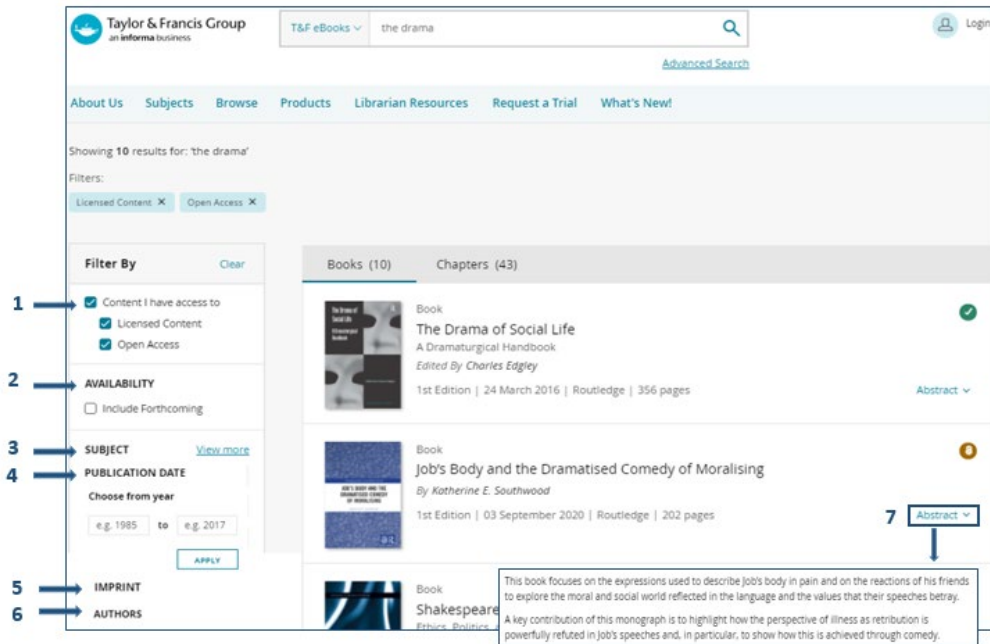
Taylor & Francis Group
an informa business

T&F eBooks
the drama

Login

Advanced Search

About Us Subjects Browse Products Librarian Resources Request a Trial What's New!

Showing 10 results for: 'the drama'

Filters:

Licensed Content ✕ Open Access ✕

Filter By Clear

1 Content I have access to
Licensed Content
Open Access

2 AVAILABILITY
Include Forthcoming

3 SUBJECT View more

4 PUBLICATION DATE
Choose from year
e.g. 1985 to e.g. 2017
APPLY

5 IMPRINT

6 AUTHORS

Books (10) Chapters (43)

Book
The Drama of Social Life
A Dramaturgical Handbook
Edited By Charles Edgley
1st Edition | 24 March 2016 | Routledge | 356 pages
Abstract

Book
Job's Body and the Dramatised Comedy of Moralising
By Katherine E. Southwood
1st Edition | 03 September 2020 | Routledge | 202 pages
7 Abstract

Book
Shakespeare
Ethics, Politics

This book focuses on the expressions used to describe Job's body in pain and on the reactions of his friends to explore the moral and social world reflected in the language and the values that their speeches betray.

A key contribution of this monograph is to highlight how the perspective of illness as retribution is powerfully refuted in Job's speeches and, in particular, to show how this is achieved through comedy.